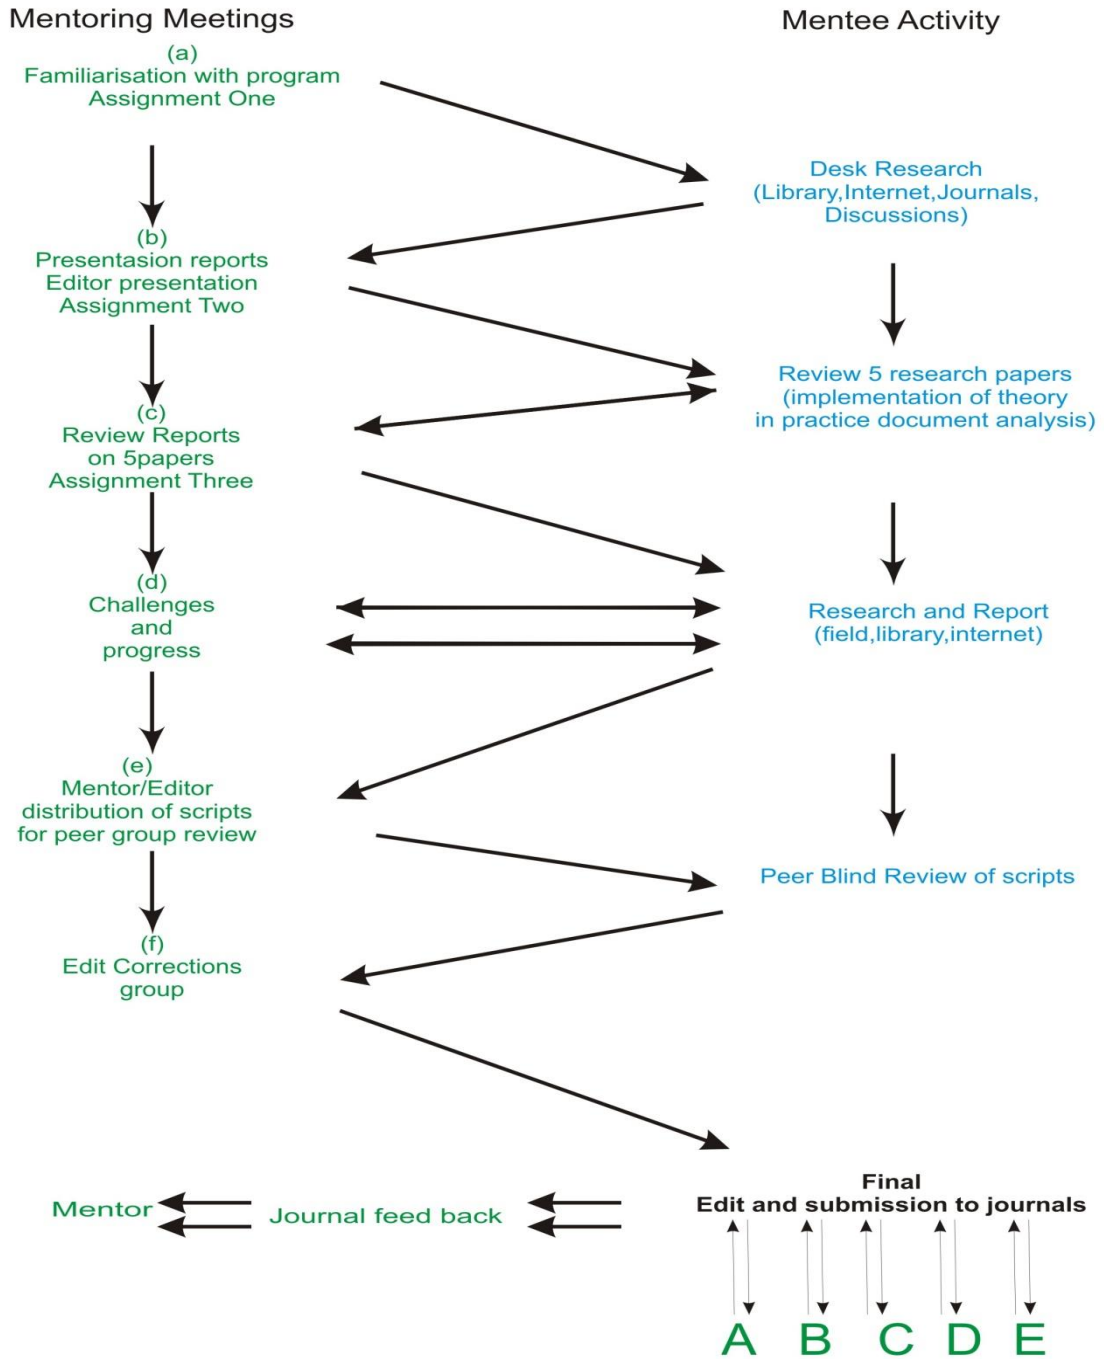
Mentoring Meetings

Mentee Activity

(a)
Familiarisation with program
Assignment One

Desk Research
(Library,Internet,Journals,
Discussions)

(b)
Presentasion reports
Editor presentation
Assignment Two

Review 5 research papers
(implementation of theory
in practice document analysis)

(c)
Review Reports
on 5papers
Assignment Three

(d)
Challenges
and
progress

Research and Report
(field,library,internet)

(e)
Mentor/Editor
distribution of scripts
for peer group review

Peer Blind Review of scripts

(f)
Edit Corrections
group

Final
Edit and submission to journals

Mentor

Journal feed back

A B C D E